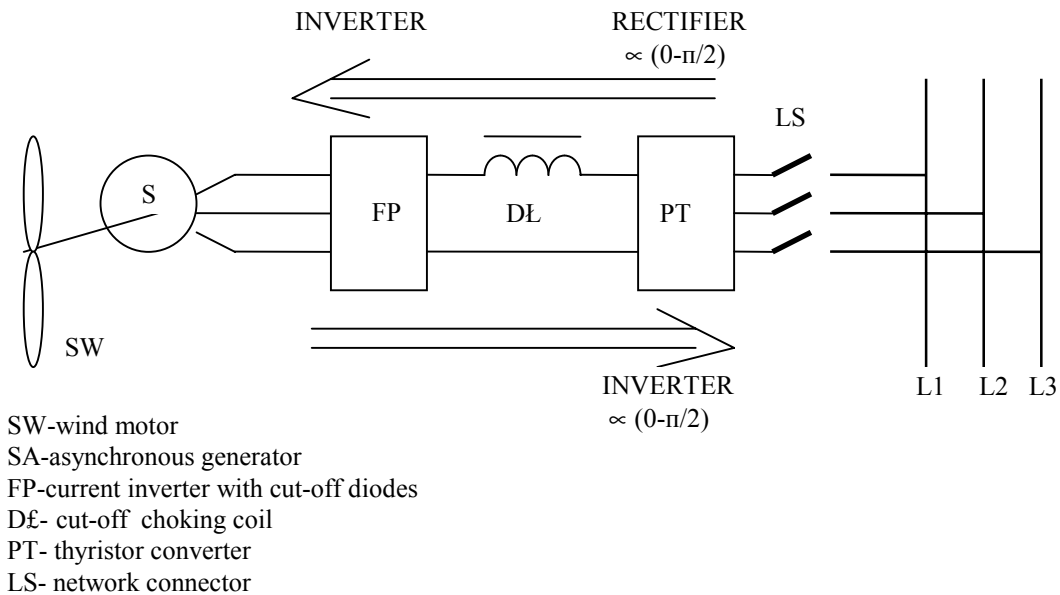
INVERTER

RECTIFIER
$\propto (0-\pi/2)$

LS

S

FP

DŁ

PT

SW

INVERTER
$\propto (0-\pi/2)$

L1 L2 L3

SW-wind motor
SA-asynchronous generator
FP-current inverter with cut-off diodes
D£- cut-off choking coil
PT- thyristor converter
LS- network connector